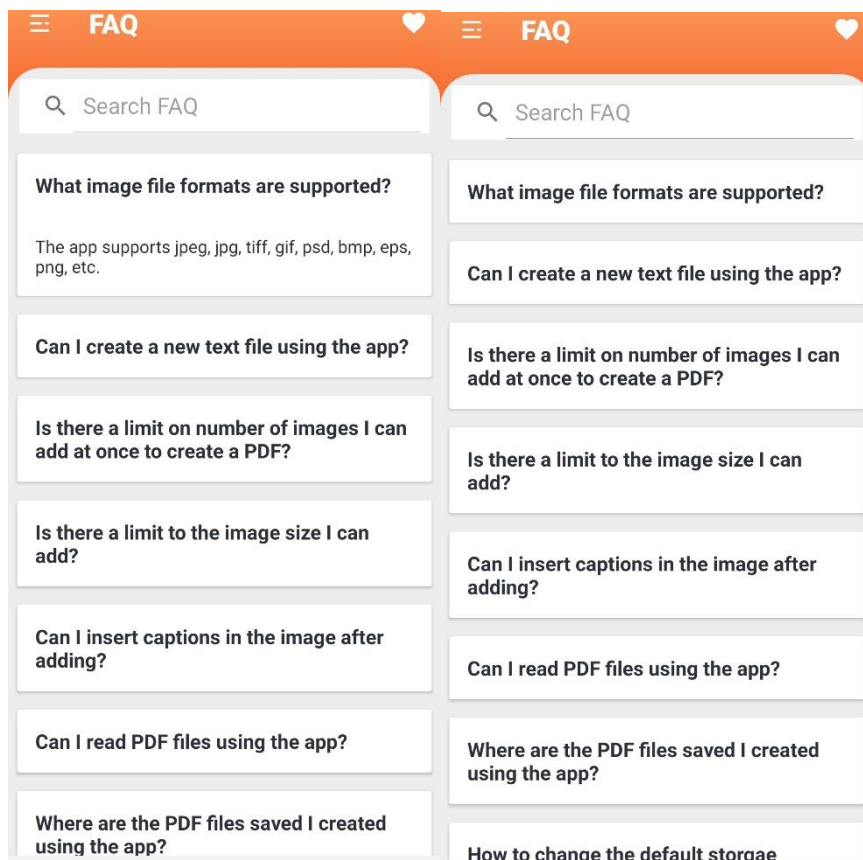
FAQ

Search FAQ

What image file formats are supported?

The app supports jpeg, jpg, tiff, gif, psd, bmp, eps, png, etc.

Can I create a new text file using the app?

Is there a limit on number of images I can add at once to create a PDF?

Is there a limit to the image size I can add?

Can I insert captions in the image after adding?

Can I read PDF files using the app?

Where are the PDF files saved I created using the app?

FAQ

Search FAQ

What image file formats are supported?

Can I create a new text file using the app?

Is there a limit on number of images I can add at once to create a PDF?

Is there a limit to the image size I can add?

Can I insert captions in the image after adding?

Can I read PDF files using the app?

Where are the PDF files saved I created using the app?

How to change the default storgae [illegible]